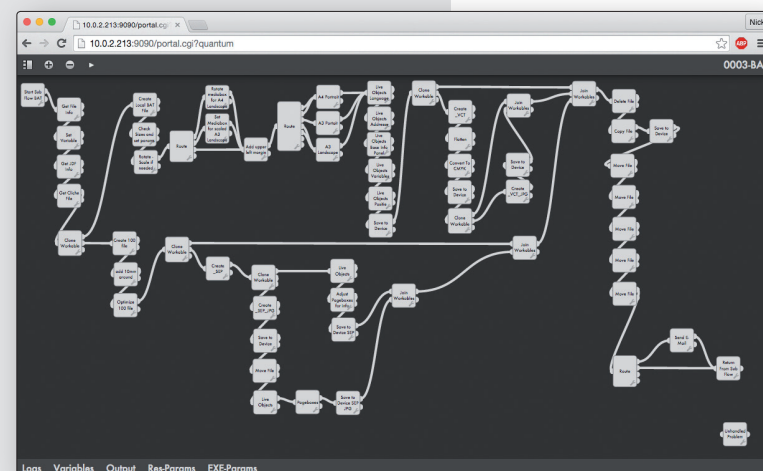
10.0.2.213:9090/portal.cgi ×

Nick

10.0.2.213:9090/portal.cgi?quantum

0003-BA

Start Sub Flow BAT

Get File Info

Set Variable

Get JDF Info

Get Cliche File

Clone Workable

Create Local BAT File

Check Sizes and set prerules

Rotate Scale if needed

Route

Rotate metadata for A4 Landscape

Set Metadata for scaled A3 Landscape

Add upper left margin

Route

A4 Portrait

A3 Portrait

A3 Landscape

Live Objects Language

Live Objects Add image

Live Objects Issue Info Portrait

Live Objects Variables

Live Objects Paths

Save to Device

Clone Workable

Create _VCT

Flatten

Convert To CMYK

Save to Device

Clone Workable

Join Workables

Save to Device

Create _VCT_JPG

Join Workables

Delete File

Copy File

Save to Device

Move File

Move File

Move File

Move File

Move File

Create 100 file

add 10mm anonse

Optimize 100 file

Clone Workable

Create _SEP

Clone Workable

Create _SEP_JPG

Save to Device

Move File

Live Objects

Pageboxes

Save to Device SEP JPG

Live Objects

Adjust Pageboxes for Info

Save to Device SEP

Join Workables

Join Workables

Route

Send E-Mail

Return From Sub Flow

Unhandled Problem

Logs Variables Output Res-Params EXE-Params